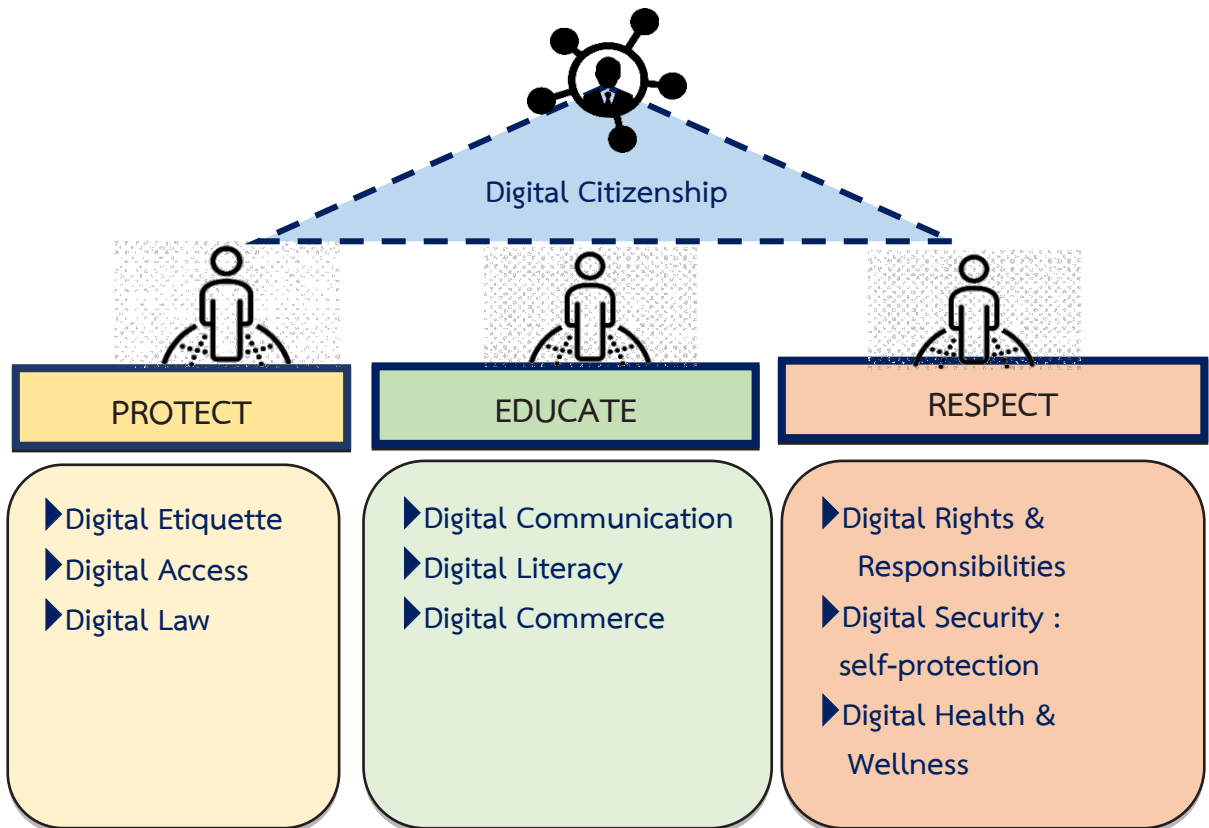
Digital Citizenship

PROTECT

EDUCATE

RESPECT

Digital Etiquette
Digital Access
Digital Law

Digital Communication
Digital Literacy
Digital Commerce

Digital Rights & Responsibilities
Digital Security : self-protection
Digital Health & Wellness